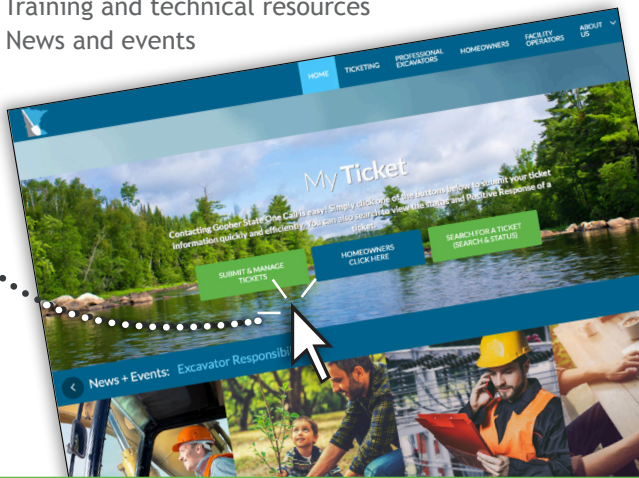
Training and technical resources
News and events

HOME TICKETING PROFESSIONAL EXCAVATORS HOMEOWNERS FACILITY OPERATORS ABOUT US

My Ticket

Contacting Gopher State One Call is easy! Simply click one of the buttons below to submit your ticket information quickly and efficiently. You can also search to view the status and Positive Response of a ticket.

SUBMIT & MANAGE TICKETS

HOMEOWNERS CLICK HERE

SEARCH FOR A TICKET (SEARCH & STATUS)

News + Events: Excavator Responsibi